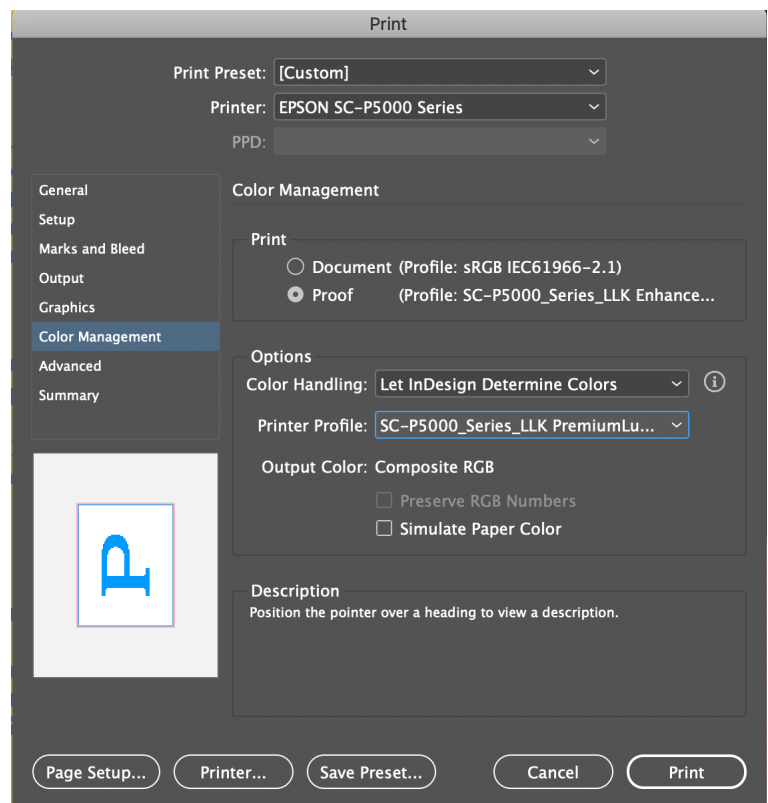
Print

Print Preset: [Custom]

Printer: EPSON SC-P5000 Series

PPD:

General
Setup
Marks and Bleed
Output
Graphics
Color Management
Advanced
Summary

Color Management

Print

Document (Profile: sRGB IEC61966-2.1)

Proof (Profile: SC-P5000_Series_LLK Enhance...

Options

Color Handling: Let InDesign Determine Colors

Printer Profile: SC-P5000_Series_LLK PremiumLu...

Output Color: Composite RGB

Preserve RGB Numbers

Simulate Paper Color

Description

Position the pointer over a heading to view a description.

Page Setup... Printer... Save Preset... Cancel Print